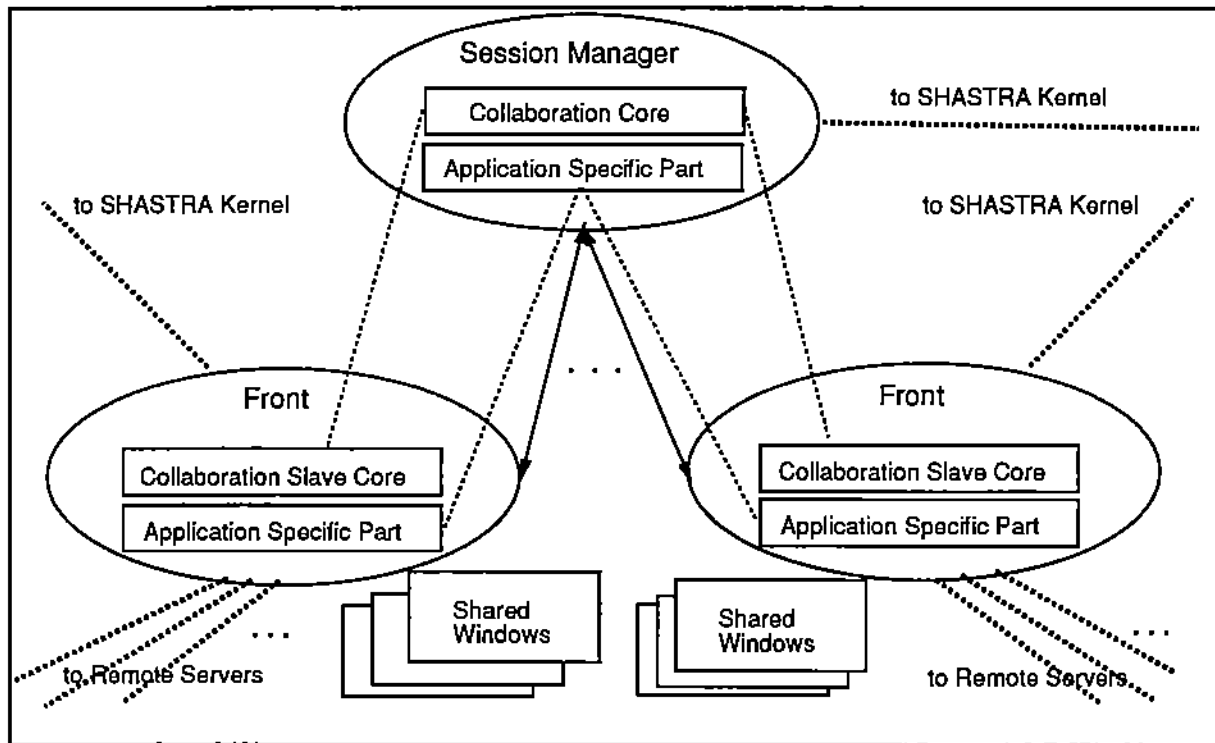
Session Manager

Collaboration Core

Application Specific Part

to SHASTRA Kernel

to SHASTRA Kernel

to SHASTRA Kernel

. . .

Front

Collaboration Slave Core

Application Specific Part

Front

Collaboration Slave Core

Application Specific Part

Shared Windows

Shared Windows

. . .

. . .

to Remote Servers

to Remote Servers